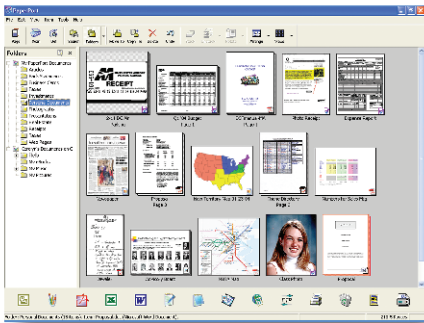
PaperPort
File Edit View Item Tools Help
Folders
My PaperPort Documents
Desktop
Receipt
Photo Receipts
Expense Report
Newsletter
Proposal
Page 3
Sales Territory
Floor Plan
Quarterly Report
Resume
Map
Class Photo
Flagpole
Letter
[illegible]